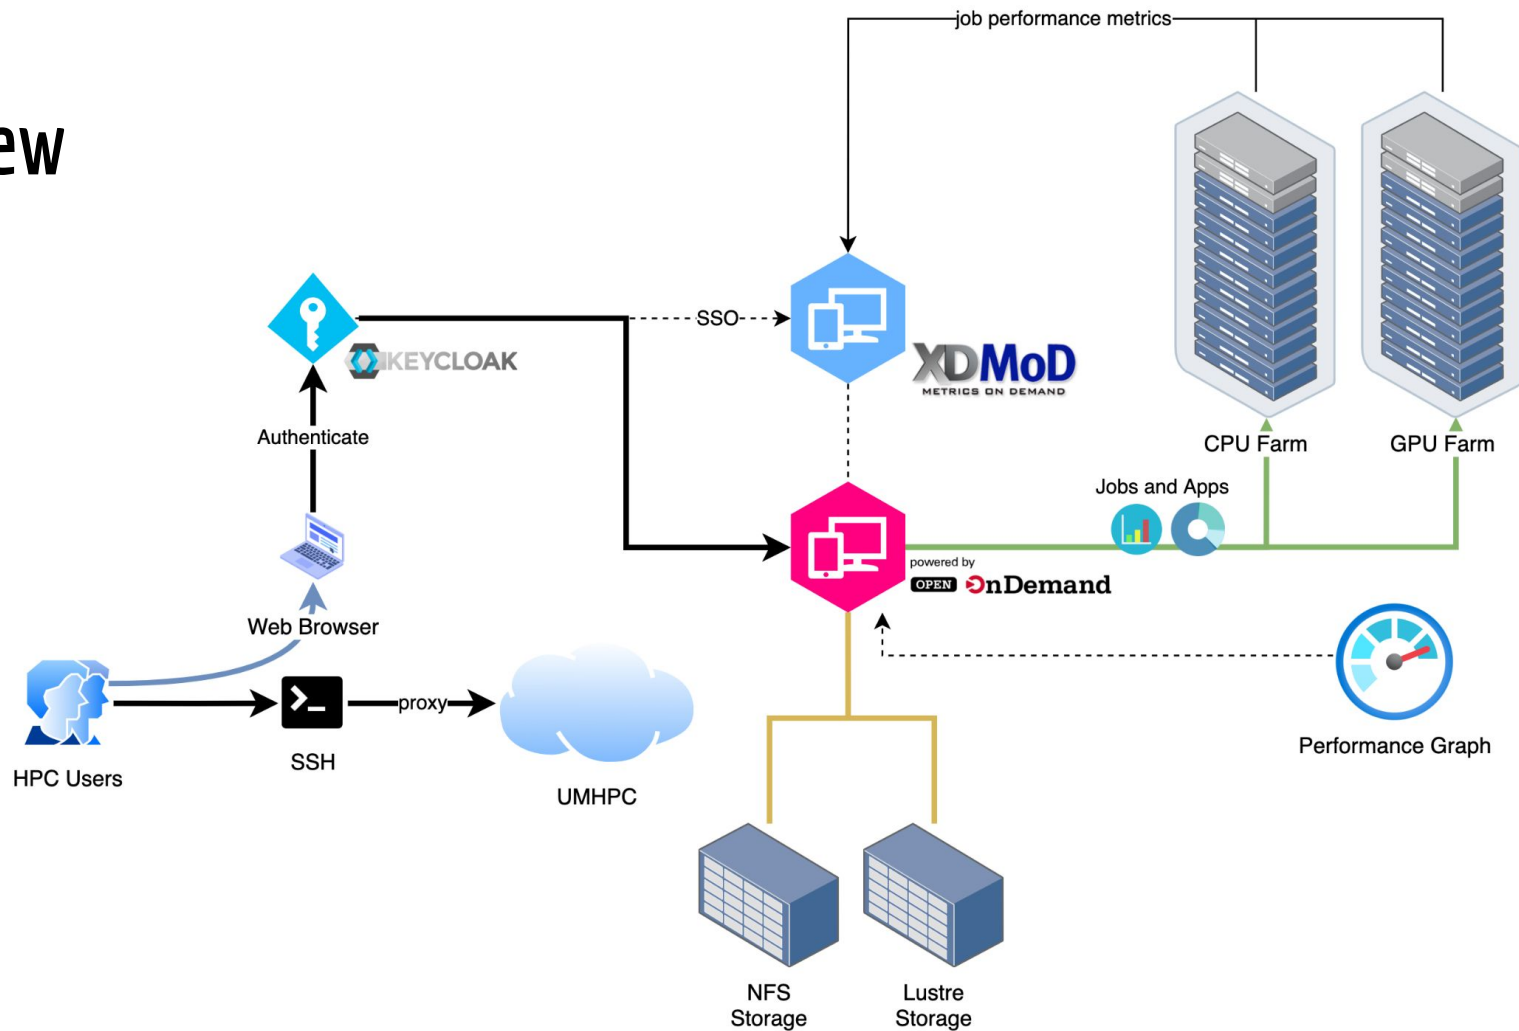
ew

job performance metrics

SSO

KEYCLOAK

XDMoD
METRICS ON DEMAND

CPU Farm

GPU Farm

Authenticate

Jobs and Apps

powered by
OPEN OnDemand

Web Browser

proxy

HPC Users

SSH

UMHPC

Performance Graph

NFS Storage

Lustre Storage